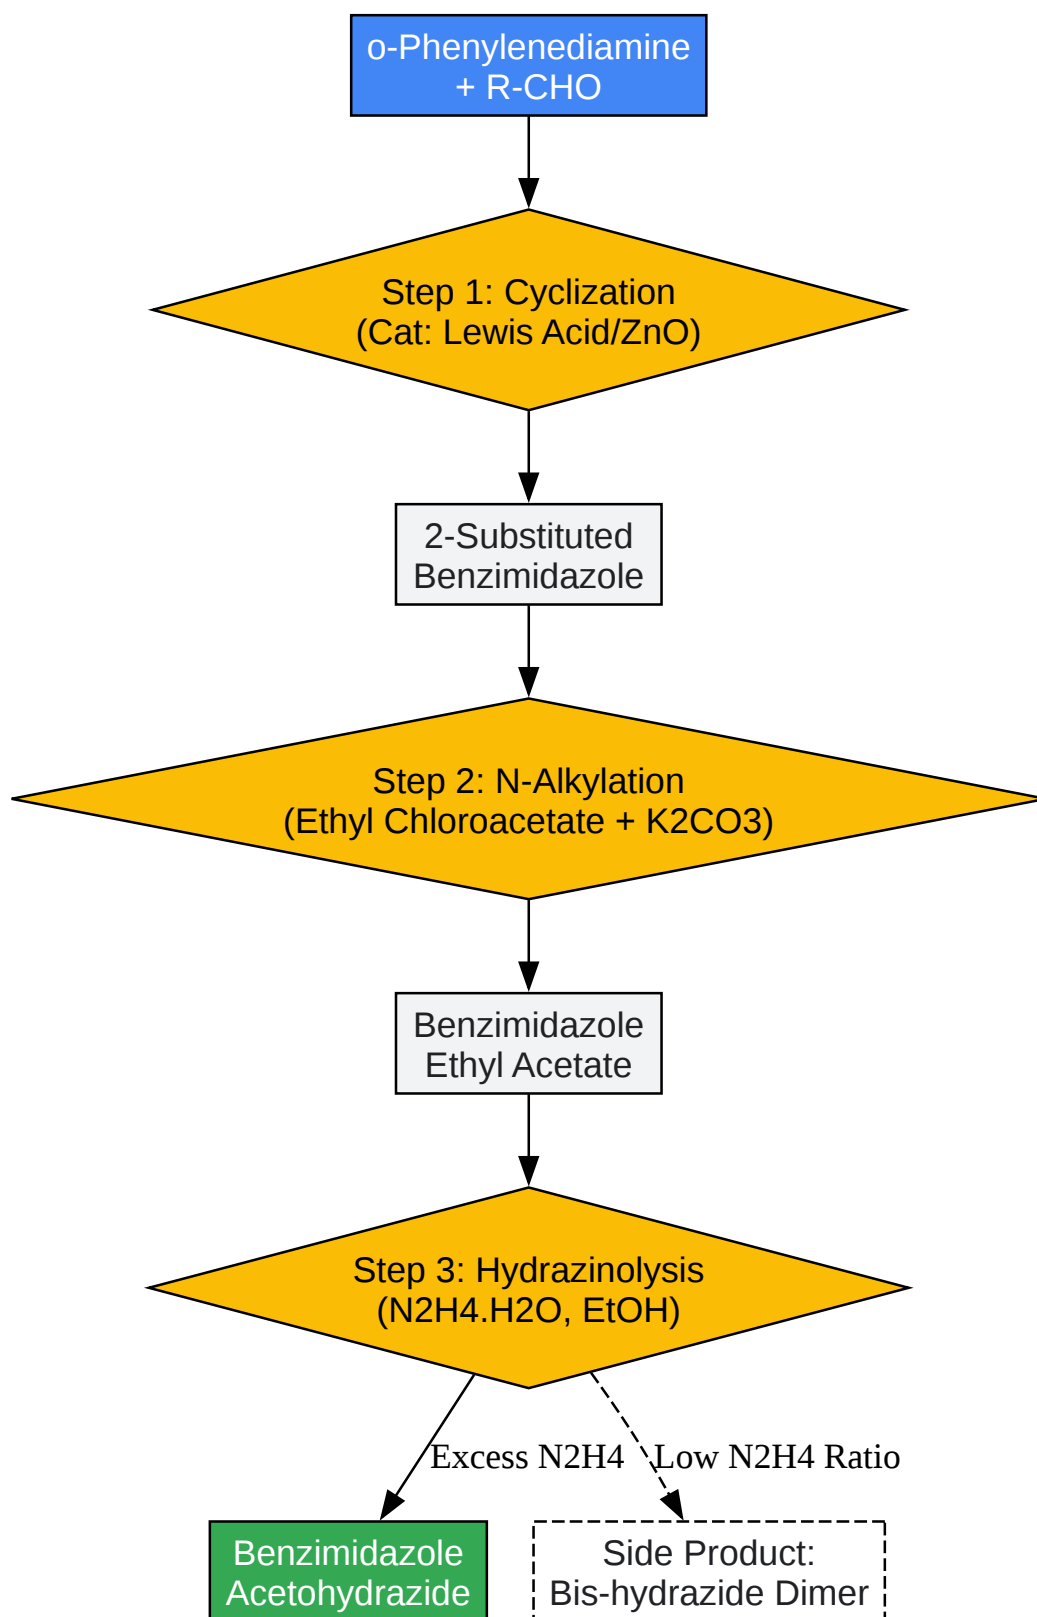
o-Phenylenediamine
+ R-CHO

Step 1: Cyclization
(Cat: Lewis Acid/ZnO)

2-Substituted
Benzimidazole

Step 2: N-Alkylation
(Ethyl Chloroacetate + K2CO3)

Benzimidazole
Ethyl Acetate

Step 3: Hydrazinolysis
(N2H4.H2O, EtOH)

Excess N2H4

Low N2H4 Ratio

Benzimidazole
Acetohydrazide

Side Product:
Bis-hydrazide Dimer